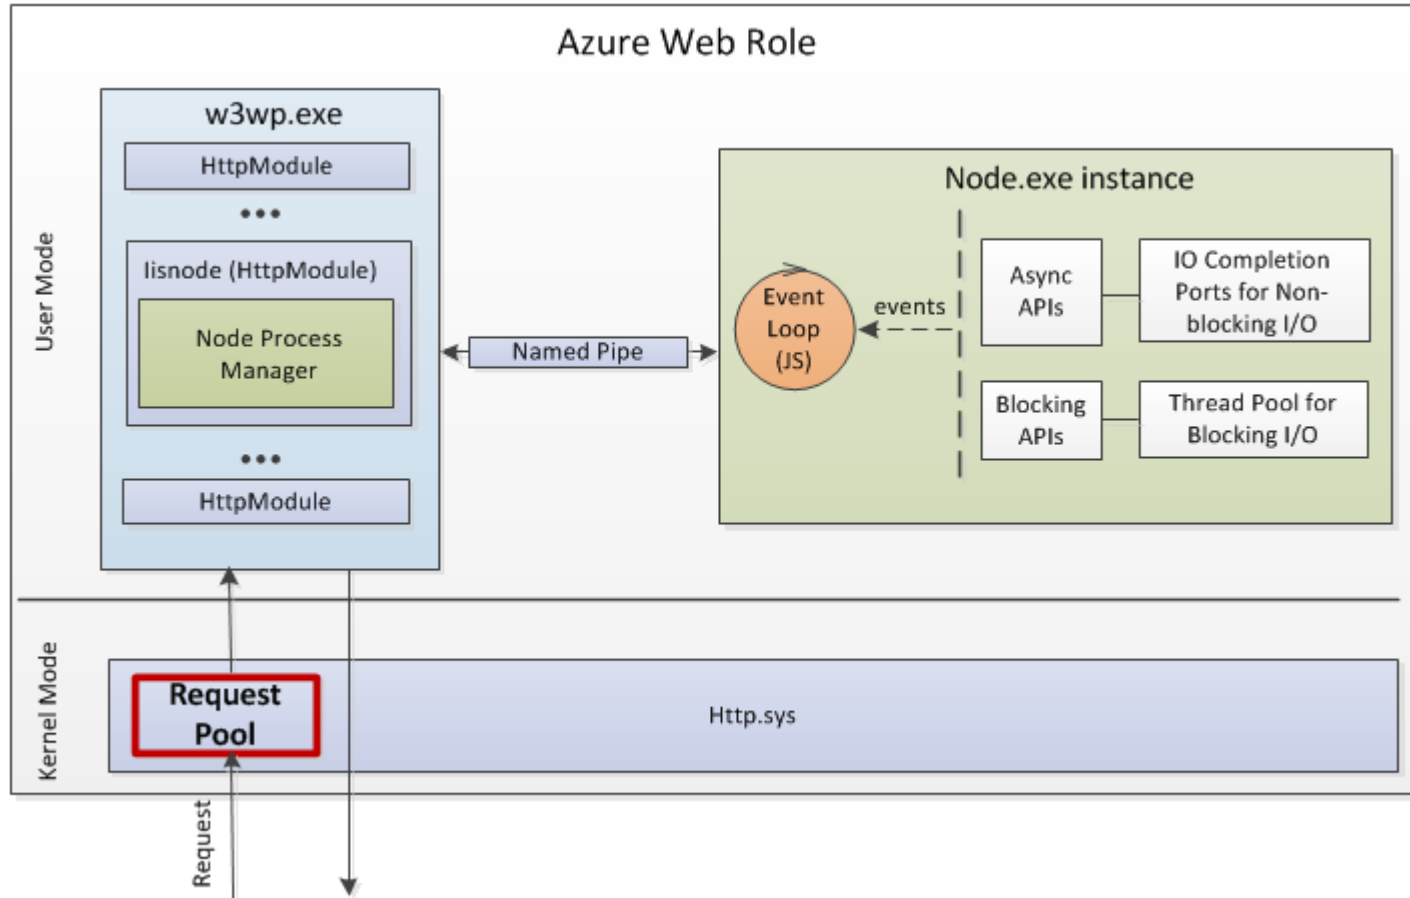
Azure Web Role

User Mode

w3wp.exe

HttpModule

•••

Iisnode (HttpModule)

Node Process Manager

•••

HttpModule

Named Pipe

Node.exe instance

Event Loop (JS)

events

Async APIs

IO Completion Ports for Non-blocking I/O

Blocking APIs

Thread Pool for Blocking I/O

Kernel Mode

Request Pool

Http.sys

Request